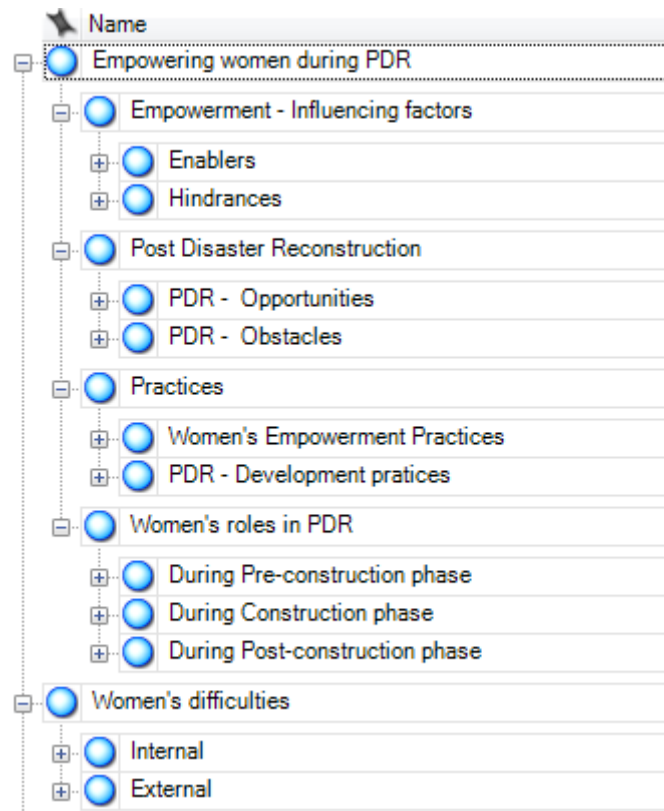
Name

Empowering women during PDR

Empowerment - Influencing factors

Enablers

Hindrances

Post Disaster Reconstruction

PDR - Opportunities

PDR - Obstacles

Practices

Women's Empowerment Practices

PDR - Development pratices

Women's roles in PDR

During Pre-construction phase

During Construction phase

During Post-construction phase

Women's difficulties

Internal

External